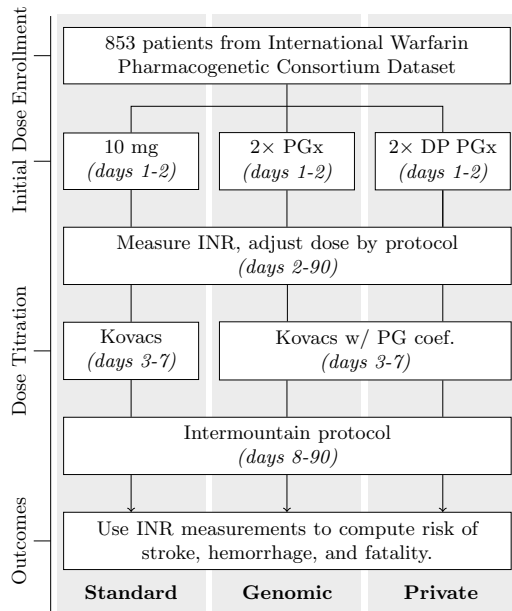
Initial Dose Enrollment

Dose Titration

Outcomes

853 patients from International Warfarin Pharmacogenetic Consortium Dataset

10 mg
*(days 1-2)*

2× PGx
*(days 1-2)*

2× DP PGx
*(days 1-2)*

Measure INR, adjust dose by protocol
*(days 2-90)*

Kovacs
*(days 3-7)*

Kovacs w/ PG coef.
*(days 3-7)*

Intermountain protocol
*(days 8-90)*

Use INR measurements to compute risk of stroke, hemorrhage, and fatality.

**Standard** **Genomic** **Private**